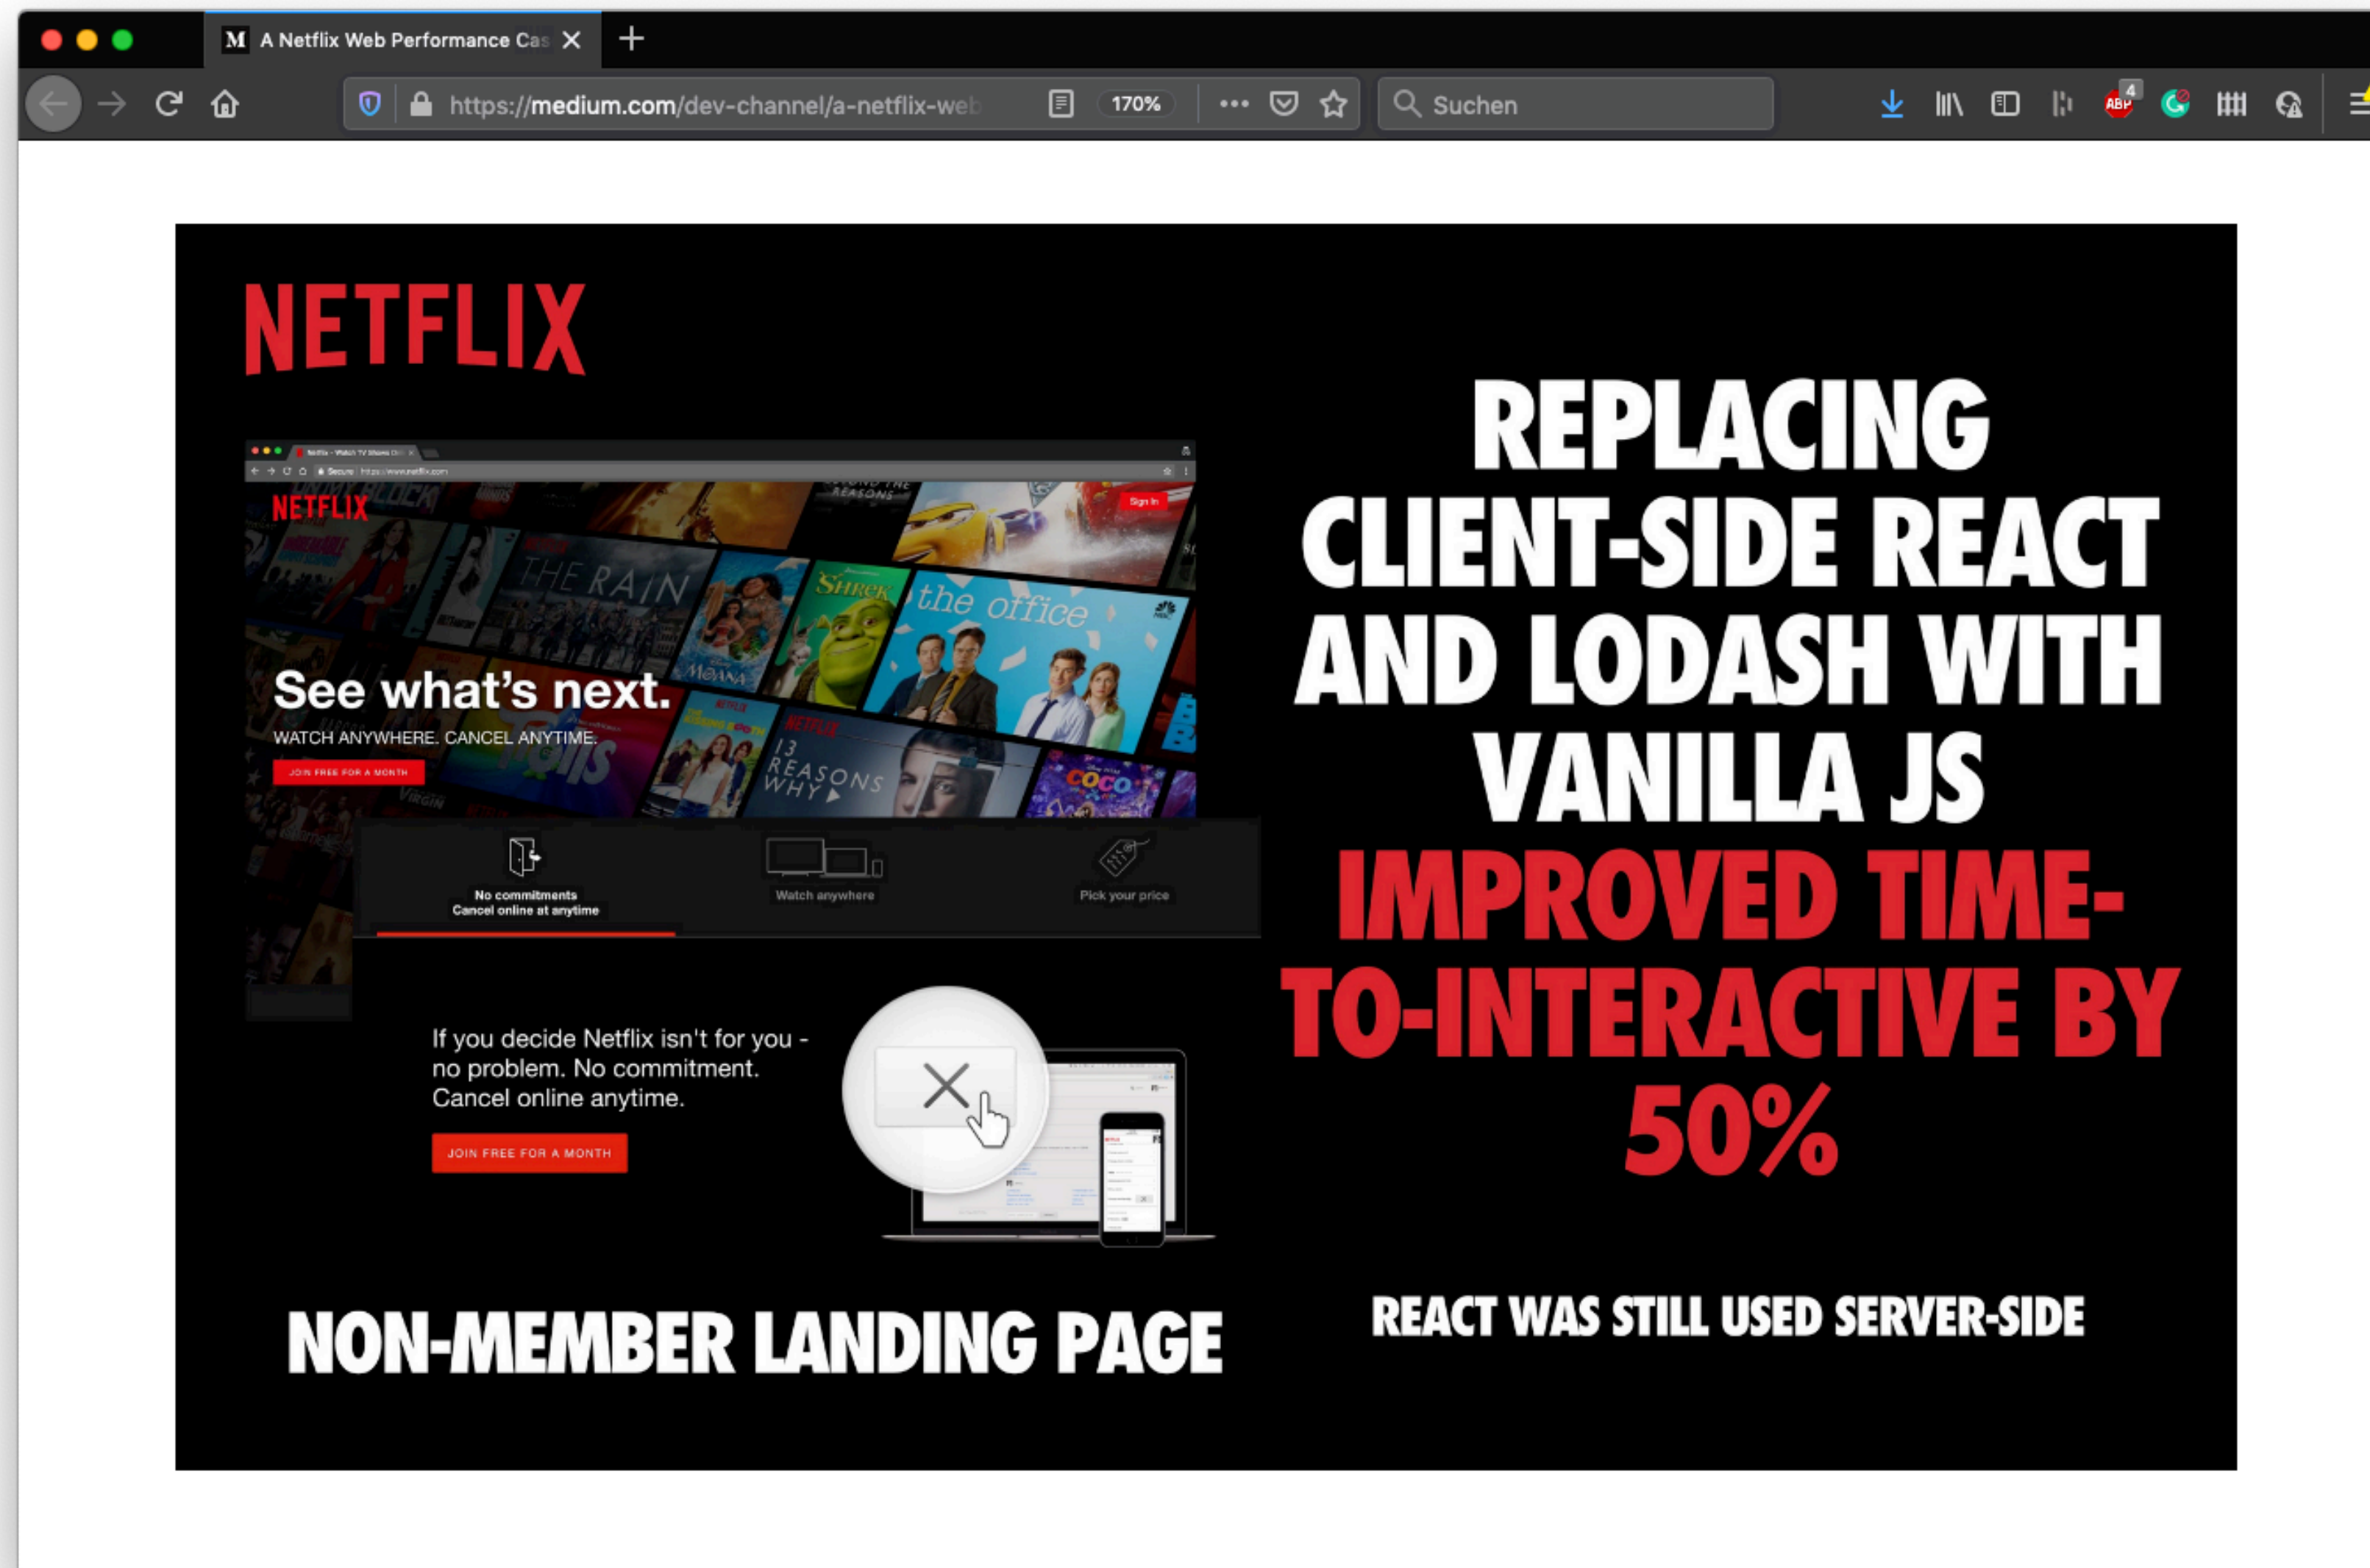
A Netflix Web Performance Cas

https://medium.com/dev-channel/a-netflix-web

170%

Suchen

NETFLIX

NETFLIX

Sign In

THE RAIN

SHREK

the office

MOANA

13 REASONS WHY

COCO

See what's next.

WATCH ANYWHERE. CANCEL ANYTIME.

JOIN FREE FOR A MONTH

No commitments
Cancel online at anytime

Watch anywhere

Pick your price

If you decide Netflix isn't for you - no problem. No commitment. Cancel online anytime.

JOIN FREE FOR A MONTH

NON-MEMBER LANDING PAGE

REPLACING CLIENT-SIDE REACT AND LODASH WITH VANILLA JS

IMPROVED TIME-TO-INTERACTIVE BY 50%

REACT WAS STILL USED SERVER-SIDE